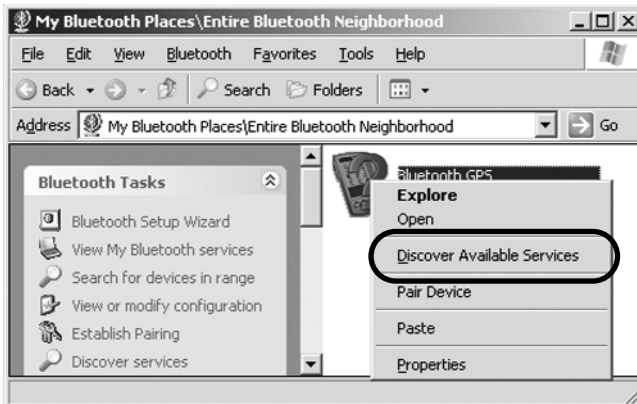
My Bluetooth Places\Entire Bluetooth Neighborhood

File Edit View Bluetooth Favorites Tools Help

Back Search Folders

Address My Bluetooth Places\Entire Bluetooth Neighborhood Go

Bluetooth Tasks

Bluetooth Setup Wizard
View My Bluetooth services
Search for devices in range
View or modify configuration
Establish Pairing
Discover services

Bluetooth GPS

Explore
Open
Discover Available Services
Pair Device
Paste
Properties